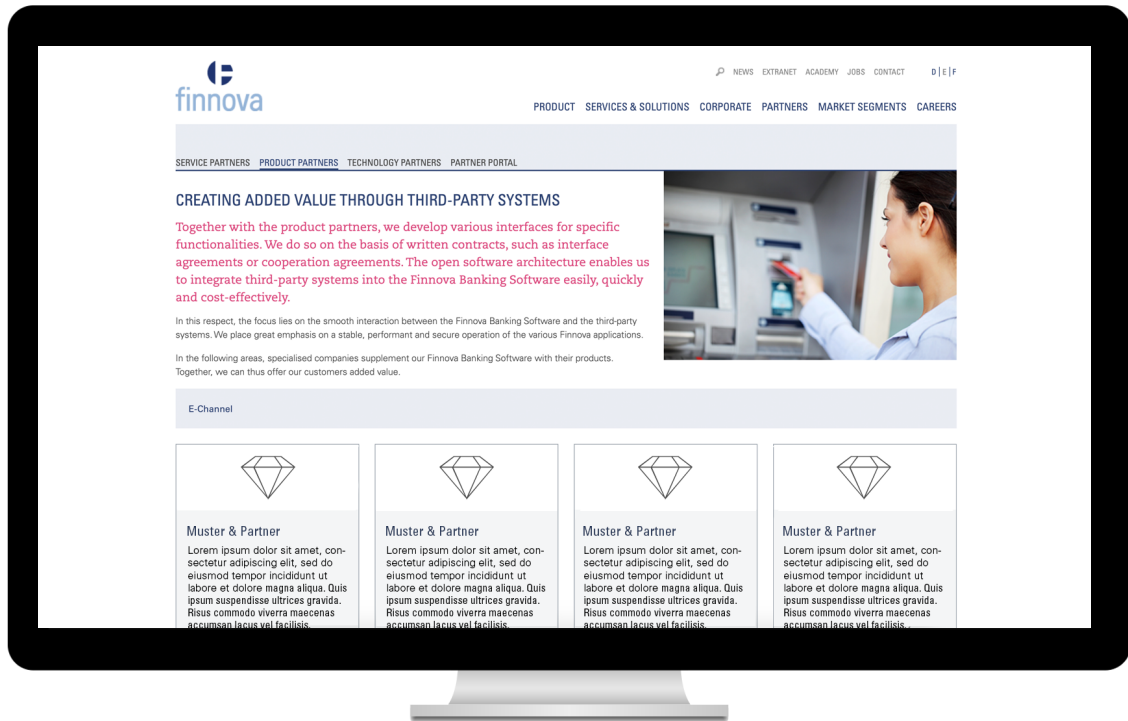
finnova

NEWS EXTRANET ACADEMY JOBS CONTACT D | E | F

PRODUCT SERVICES & SOLUTIONS CORPORATE PARTNERS MARKET SEGMENTS CAREERS

SERVICE PARTNERS PRODUCT PARTNERS TECHNOLOGY PARTNERS PARTNER PORTAL

CREATING ADDED VALUE THROUGH THIRD-PARTY SYSTEMS

Together with the product partners, we develop various interfaces for specific functionalities. We do so on the basis of written contracts, such as interface agreements or cooperation agreements. The open software architecture enables us to integrate third-party systems into the Finnova Banking Software easily, quickly and cost-effectively.

In this respect, the focus lies on the smooth interaction between the Finnova Banking Software and the third-party systems. We place great emphasis on a stable, performant and secure operation of the various Finnova applications.

In the following areas, specialised companies supplement our Finnova Banking Software with their products. Together, we can thus offer our customers added value.

E-Channel

Muster & Partner
Lorem ipsum dolor sit amet, consectetur adipiscing elit, sed do eiusmod tempor incididunt ut labore et dolore magna aliqua. Quis ipsum suspendisse ultrices gravida. Risus commodo viverra maecenas accumsan lacus vel facilisis.

Muster & Partner
Lorem ipsum dolor sit amet, consectetur adipiscing elit, sed do eiusmod tempor incididunt ut labore et dolore magna aliqua. Quis ipsum suspendisse ultrices gravida. Risus commodo viverra maecenas accumsan lacus vel facilisis.

Muster & Partner
Lorem ipsum dolor sit amet, consectetur adipiscing elit, sed do eiusmod tempor incididunt ut labore et dolore magna aliqua. Quis ipsum suspendisse ultrices gravida. Risus commodo viverra maecenas accumsan lacus vel facilisis.

Muster & Partner
Lorem ipsum dolor sit amet, consectetur adipiscing elit, sed do eiusmod tempor incididunt ut labore et dolore magna aliqua. Quis ipsum suspendisse ultrices gravida. Risus commodo viverra maecenas accumsan lacus vel facilisis.